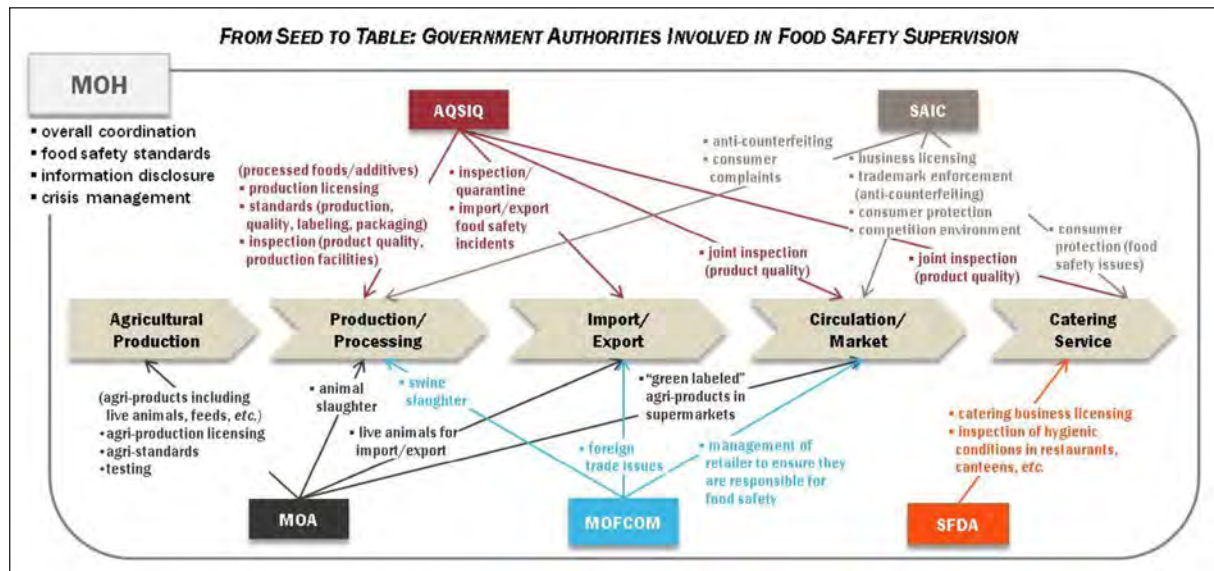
FROM SEED TO TABLE: GOVERNMENT AUTHORITIES INVOLVED IN FOOD SAFETY SUPERVISION

MOH
▪ overall coordination
▪ food safety standards
▪ information disclosure
▪ crisis management

AQSIQ

(processed foods/additives)
▪ production licensing
▪ standards (production, quality, labeling, packaging)
▪ inspection (product quality, production facilities)

▪ inspection/ quarantine
▪ import/export food safety incidents

▪ joint inspection (product quality)

SAIC

▪ anti-counterfeiting
▪ consumer complaints

▪ business licensing
▪ trademark enforcement (anti-counterfeiting)
▪ consumer protection
▪ competition environment

▪ joint inspection (product quality)

▪ consumer protection (food safety issues)

Agricultural Production

Production/ Processing

Import/ Export

Circulation/ Market

Catering Service

(agri-products including live animals, feeds, etc.)
▪ agri-production licensing
▪ agri-standards
▪ testing

▪ animal slaughter

▪ swine slaughter

▪ live animals for import/export

▪ "green labeled" agri-products in supermarkets

▪ foreign trade issues

▪ management of retailer to ensure they are responsible for food safety

▪ catering business licensing
▪ inspection of hygienic conditions in restaurants, canteens, etc.

MOA

MOFCOM

SFDA